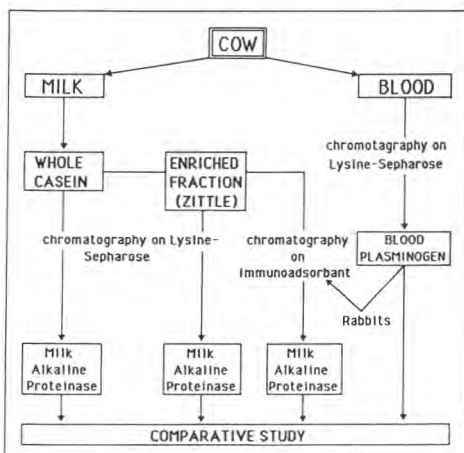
COW

MILK

BLOOD

chromatography on Lysine-Sepharose

WHOLE CASEIN

ENRICHED FRACTION (ZITTLE)

chromatography on Lysine-Sepharose

chromatography on Immunoadsorbant

BLOOD PLASMINOGEN

Rabbits

Milk Alkaline Proteinase

Milk Alkaline Proteinase

Milk Alkaline Proteinase

COMPARATIVE STUDY